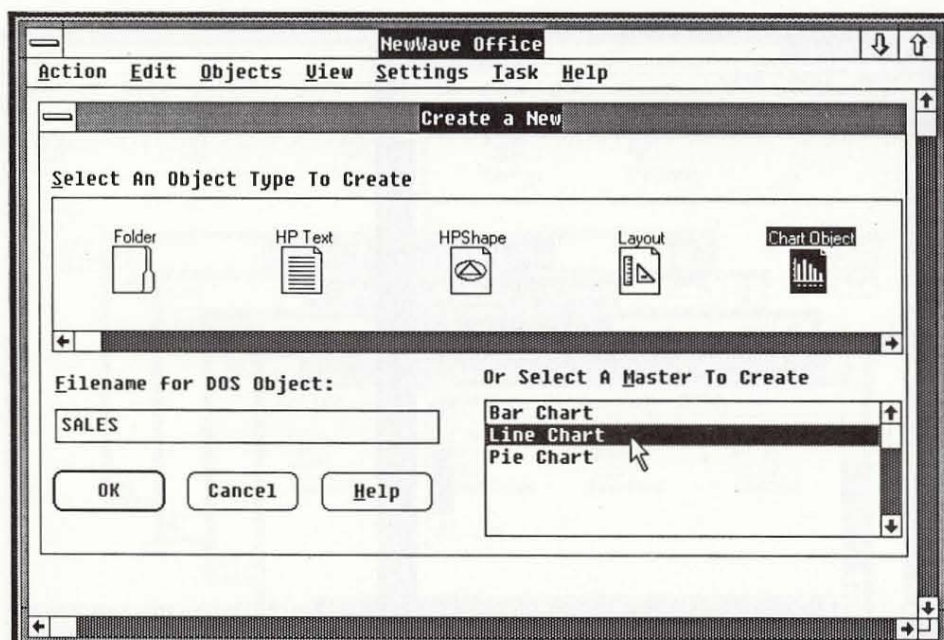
NewWave Office

Action Edit Objects View Settings Task Help

Create a New

Select An Object Type To Create

Folder HP Text HPShape Layout Chart Object

Filename for DOS Object:

SALES

OK Cancel Help

Or Select A Master To Create

Bar Chart
Line Chart
Pie Chart